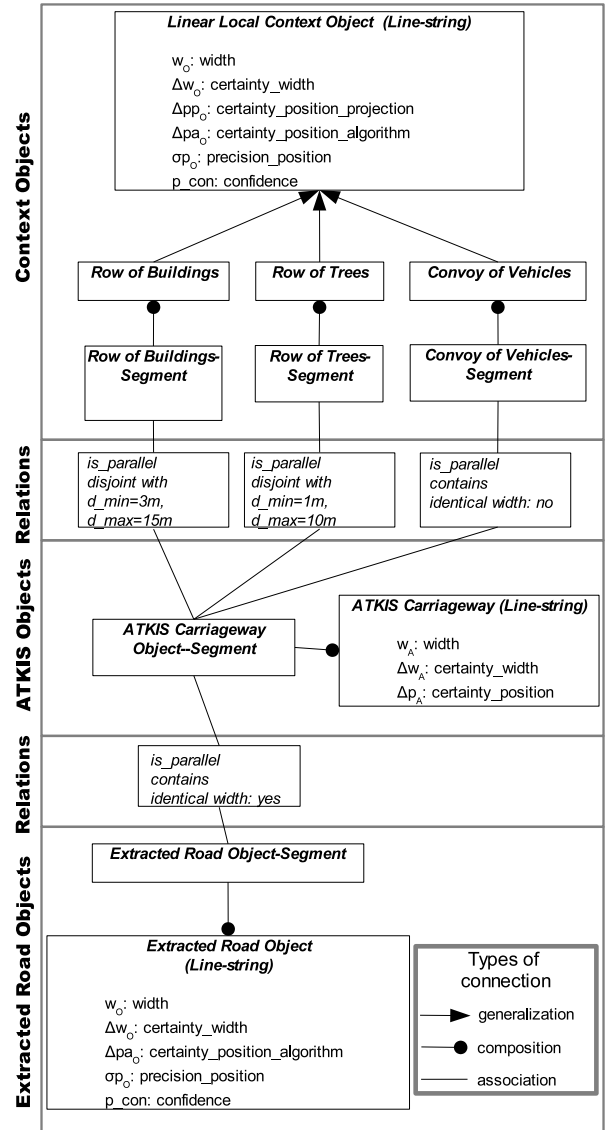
Context Objects

Linear Local Context Object (Line-string)

$w_O$: width
$\Delta w_O$: certainty_width
$\Delta pp_O$: certainty_position_projection
$\Delta pa_O$: certainty_position_algorithm
$\sigma p_O$: precision_position
p_con: confidence

Row of Buildings

Row of Trees

Convoy of Vehicles

Row of Buildings-Segment

Row of Trees-Segment

Convoy of Vehicles-Segment

Relations

is_parallel
disjoint with
d_min=3m,
d_max=15m

is_parallel
disjoint with
d_min=1m,
d_max=10m

is_parallel
contains
identical width: no

ATKIS Objects

ATKIS Carriageway Object--Segment

ATKIS Carriageway (Line-string)

$w_A$: width
$\Delta w_A$: certainty_width
$\Delta p_A$: certainty_position

Relations

is_parallel
contains
identical width: yes

Extracted Road Objects

Extracted Road Object-Segment

Extracted Road Object
(Line-string)

$w_O$: width
$\Delta w_O$: certainty_width
$\Delta pa_O$: certainty_position_algorithm
$\sigma p_O$: precision_position
p_con: confidence

Types of connection

generalization

composition

association